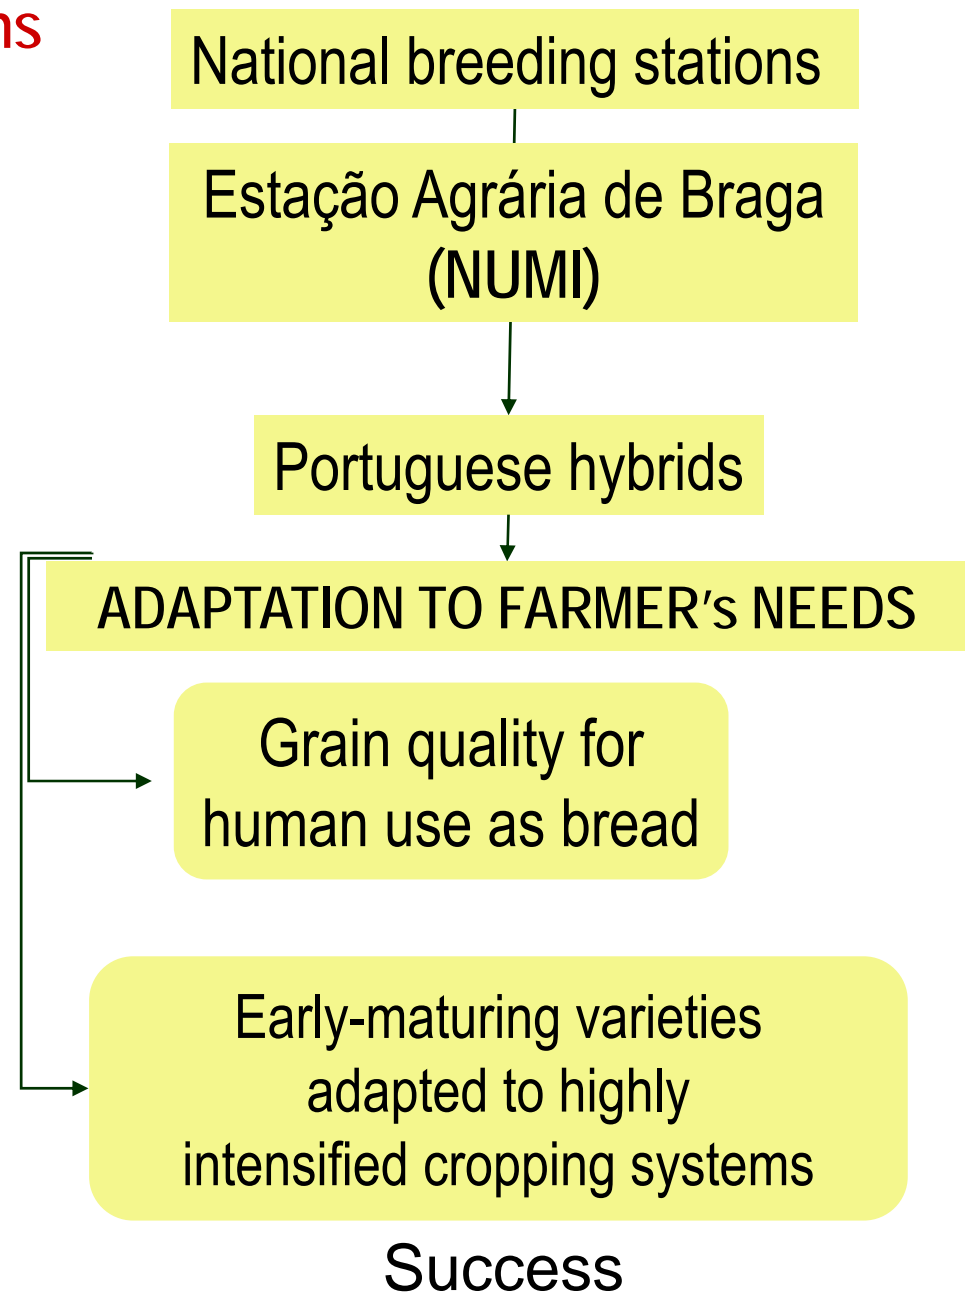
ns

National breeding stations

Estação Agrária de Braga (NUMI)

Portuguese hybrids

ADAPTATION TO FARMER's NEEDS

Grain quality for human use as bread

Early-maturing varieties adapted to highly intensified cropping systems

Success